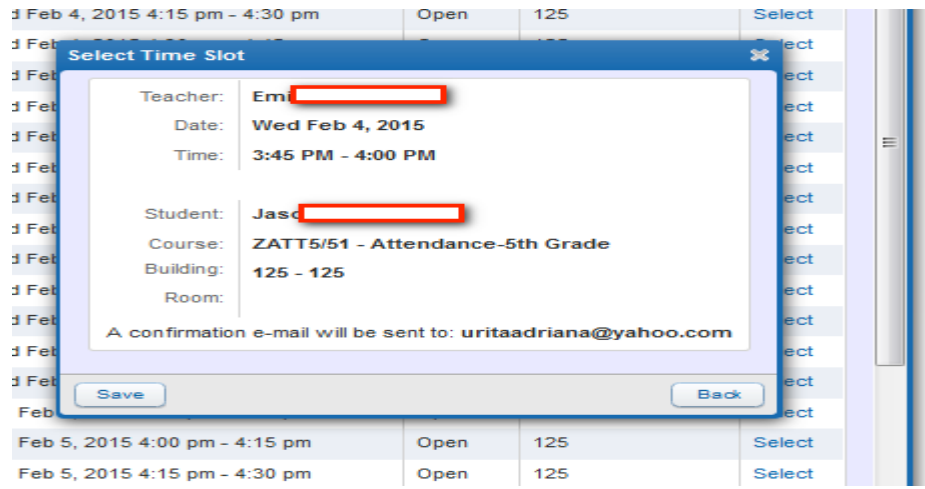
d Feb 4, 2015 4:15 pm - 4:30 pm | Open | 125 | Select

Select Time Slot

Teacher: Emi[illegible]
Date: Wed Feb 4, 2015
Time: 3:45 PM - 4:00 PM

Student: Jaso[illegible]
Course: ZATT5/51 - Attendance-5th Grade
Building: 125 - 125
Room:

A confirmation e-mail will be sent to: uritaadriana@yahoo.com

Save
Back

Feb 5, 2015 4:00 pm - 4:15 pm | Open | 125 | Select
Feb 5, 2015 4:15 pm - 4:30 pm | Open | 125 | Select